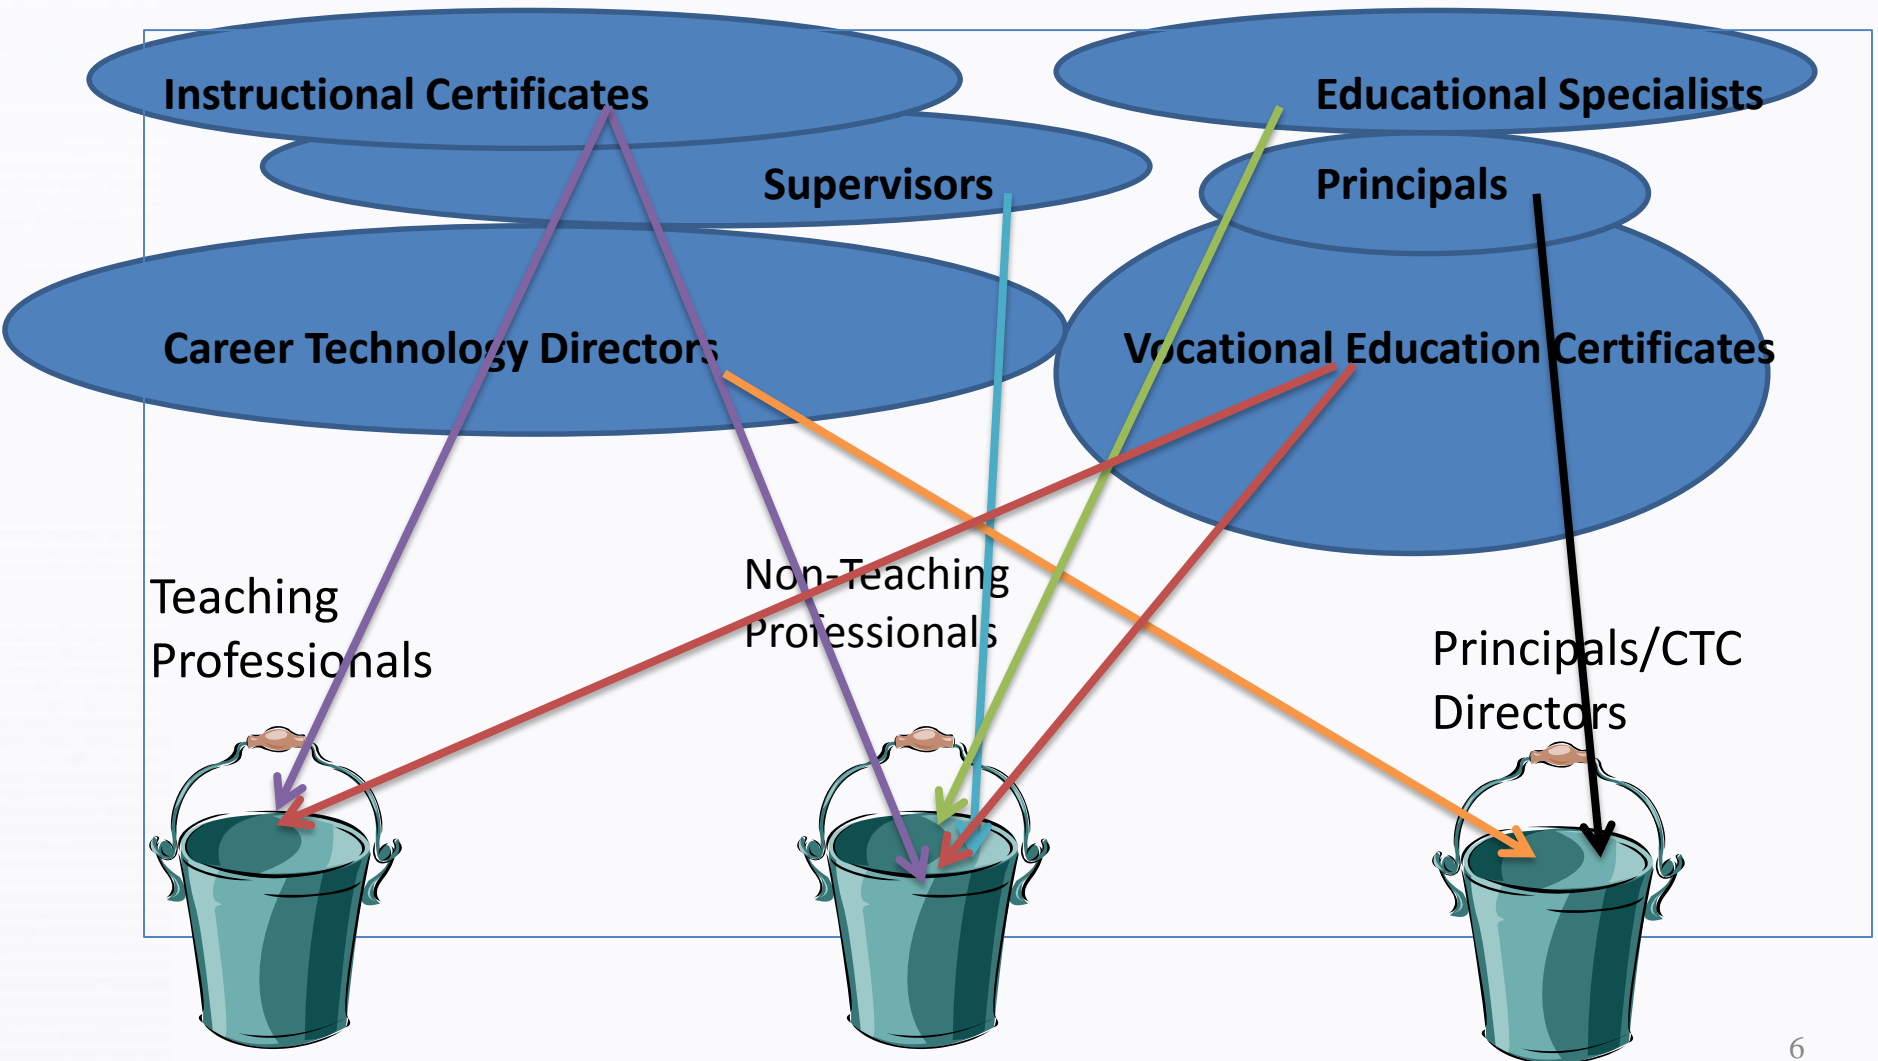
Instructional Certificates

Educational Specialists

Supervisors

Principals

Career Technology Directors

Vocational Education Certificates

Teaching Professionals

Non-Teaching Professionals

Principals/CTC Directors

6